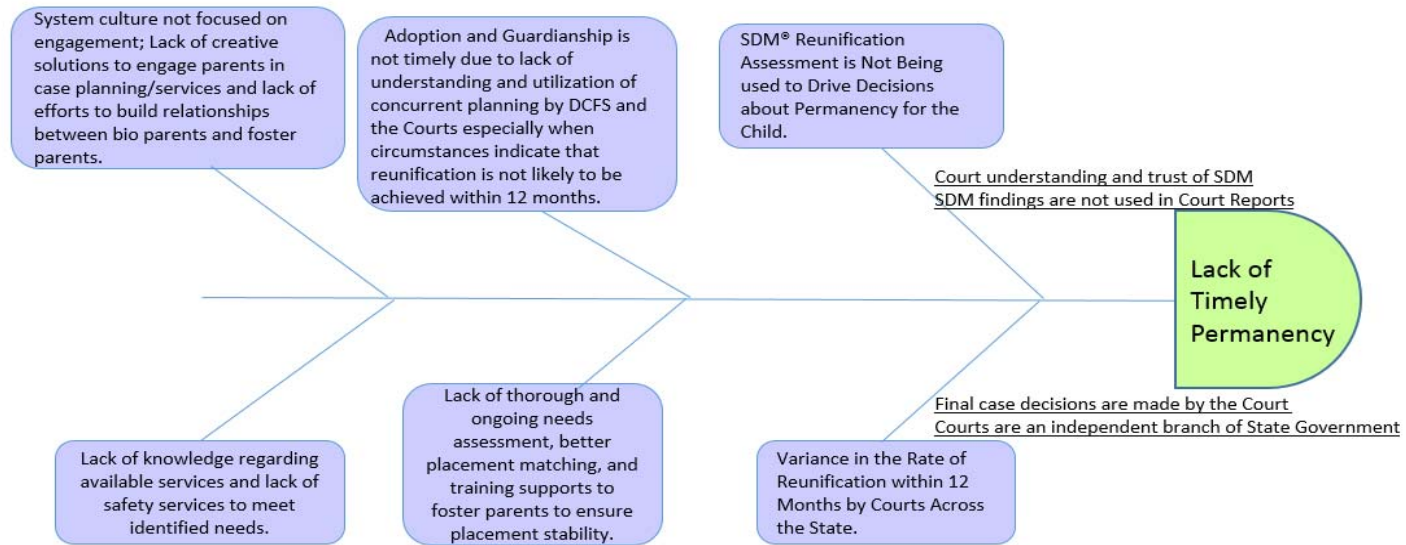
System culture not focused on engagement; Lack of creative solutions to engage parents in case planning/services and lack of efforts to build relationships between bio parents and foster parents.

Adoption and Guardianship is not timely due to lack of understanding and utilization of concurrent planning by DCFS and the Courts especially when circumstances indicate that reunification is not likely to be achieved within 12 months.

SDM® Reunification Assessment is Not Being used to Drive Decisions about Permanency for the Child.

Court understanding and trust of SDM
SDM findings are not used in Court Reports

Lack of Timely Permanency

Final case decisions are made by the Court
Courts are an independent branch of State Government

Lack of knowledge regarding available services and lack of safety services to meet identified needs.

Lack of thorough and ongoing needs assessment, better placement matching, and training supports to foster parents to ensure placement stability.

Variance in the Rate of Reunification within 12 Months by Courts Across the State.